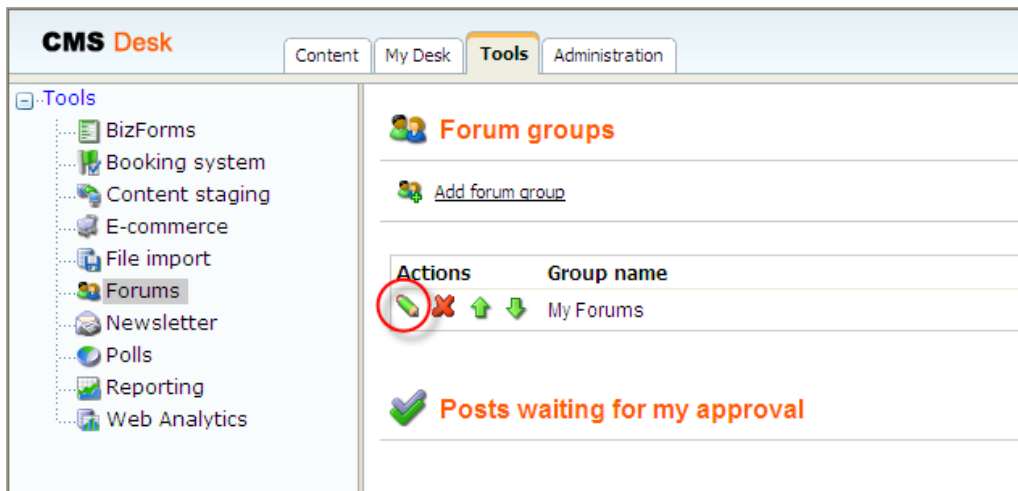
CMS Desk

Content | My Desk | Tools | Administration

Tools
BizForms
Booking system
Content staging
E-commerce
File import
Forums
Newsletter
Polls
Reporting
Web Analytics

Forum groups

Add forum group

| Actions | Group name |
|---|---|
| | My Forums |

Posts waiting for my approval